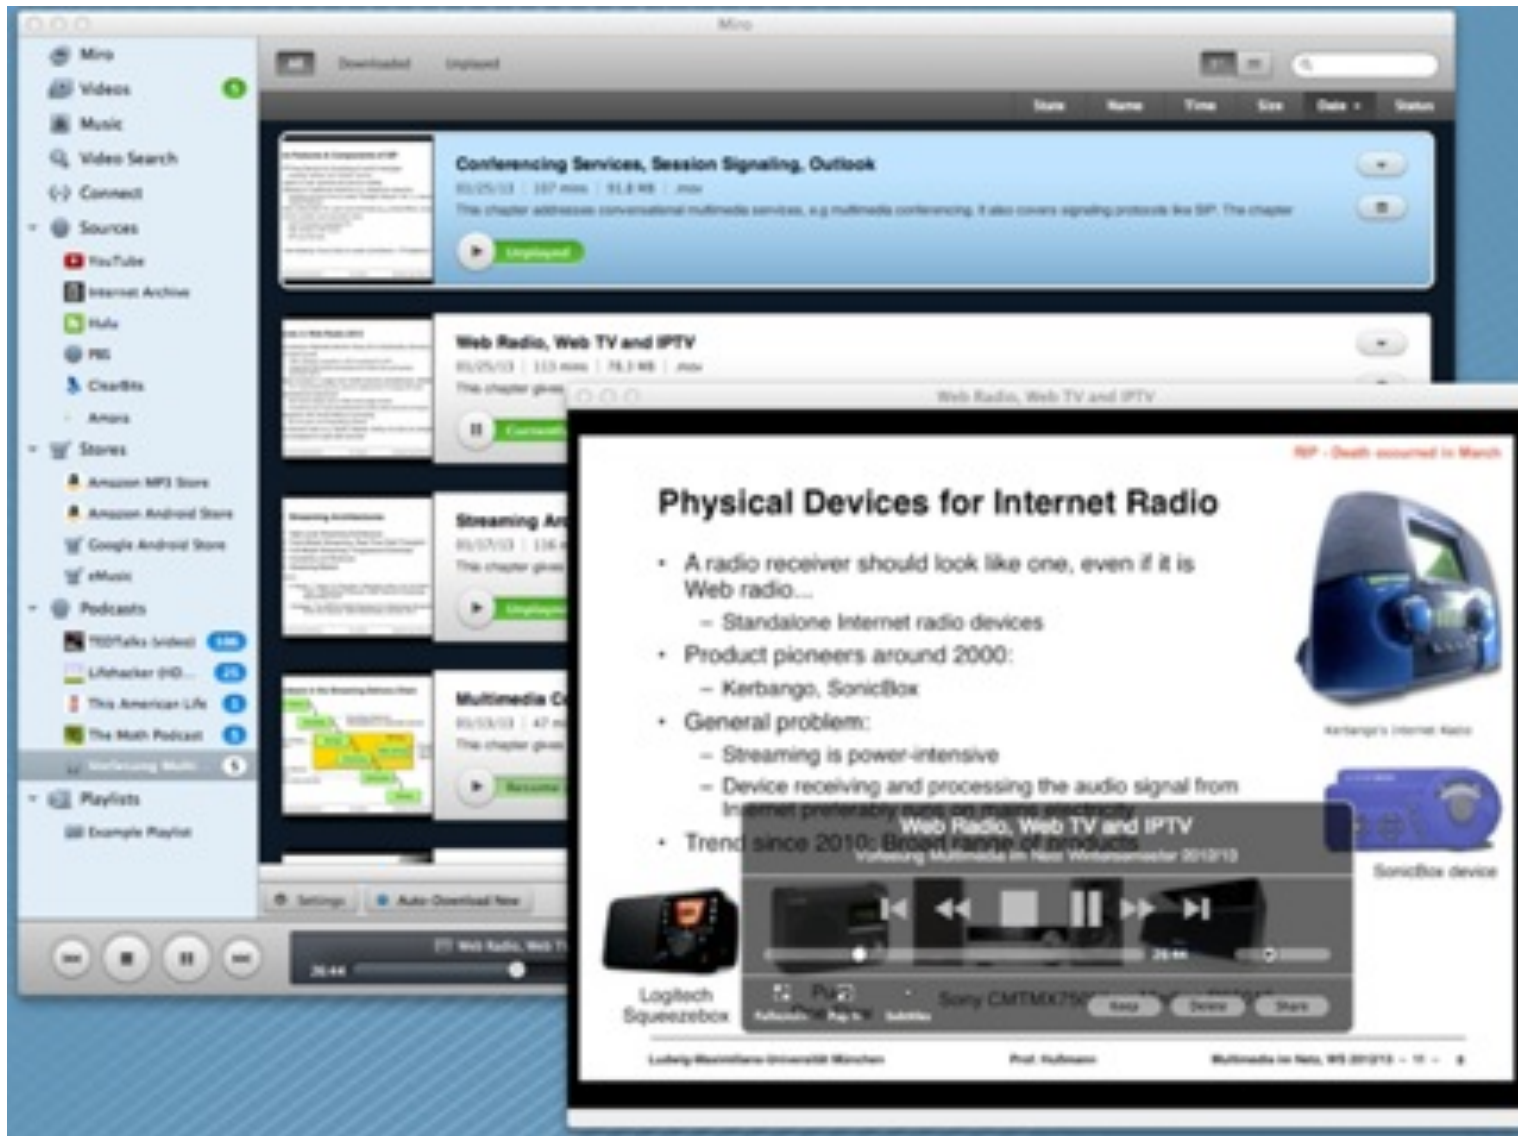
Miro

Miro
Videos
Music
Video Search
Connect
Sources
YouTube
Internet Archive
Hulu
PBS
ClearBits
Amara
Stores
Amazon MP3 Store
Amazon Android Store
Google Android Store
eMusic
Podcasts
TEDTalks (video)
Lifehacker (HD...
This American Life
The Moth Podcast
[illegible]
Playlists
Example Playlist

All Downloaded Unplayed

State Name Time Size Date Status

Conferencing Services, Session Signaling, Outlook
01/25/13 | 107 mins | 91.8 MB | .mov
This chapter addresses conversational multimedia services, e.g multimedia conferencing. It also covers signaling protocols like SIP. The chapter
Unplayed

Web Radio, Web TV and IPTV
01/25/13 | 113 mins | 78.1 MB | .mov
This chapter gives
Currently

Streaming Ar
01/17/13 | 116
This chapter give
Unplayed

Multimedia C
01/13/13 | 47 m
This chapter give
Resume

Settings Auto Download New

Web Radio, Web TV

26:44

Web Radio, Web TV and IPTV

RIP - Death occurred in March

Physical Devices for Internet Radio

• A radio receiver should look like one, even if it is Web radio...
– Standalone Internet radio devices
• Product pioneers around 2000:
– Kerbango, SonicBox
• General problem:
– Streaming is power-intensive
– Device receiving and processing the audio signal from Internet preferably runs on mains electricity
• Trend since 2010: Broad range of products

Kerbango's Internet Radio
SonicBox device
Logitech Squeezebox
Sony CMTMX750

Web Radio, Web TV and IPTV
Vorlesung Multimedia im Netz Wintersemester 2012/13

26:44

Fullscreen Pop in Subtitles Keep Delete Share

Ludwig-Maximilians-Universität München Prof. Hußmann Multimedia im Netz, WS 2012/13 – 11 –